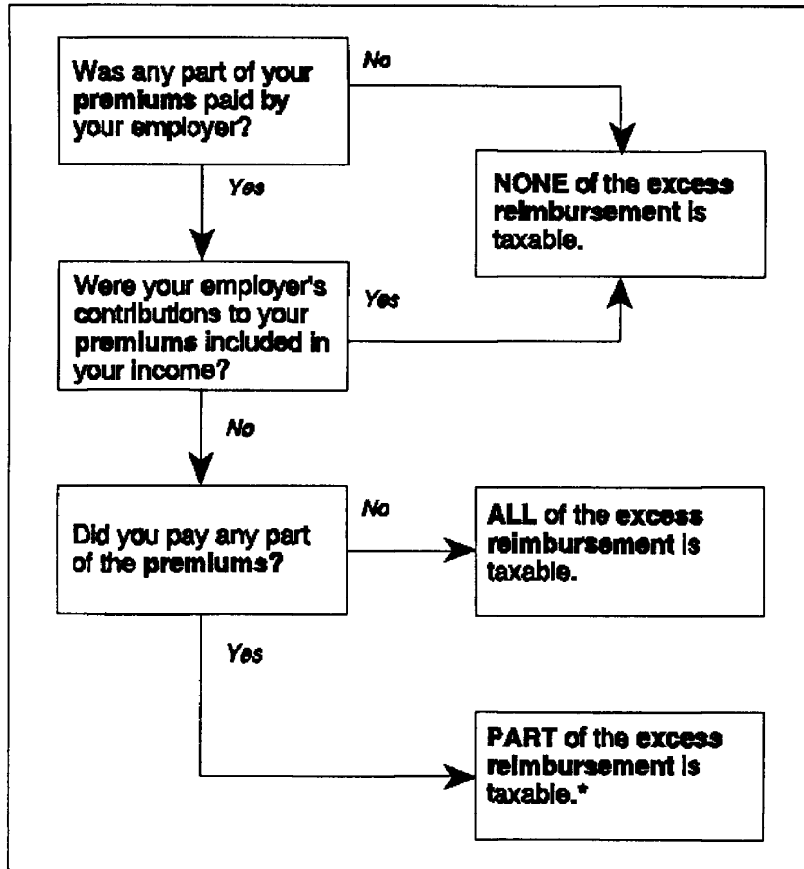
Was any part of your **premiums** paid by your employer?

No

NONE of the excess reimbursement is taxable.

Yes

Were your employer's contributions to your **premiums** included in your income?

Yes

No

Did you pay any part of the **premiums?**

No

ALL of the excess reimbursement is taxable.

Yes

PART of the excess reimbursement is taxable.*